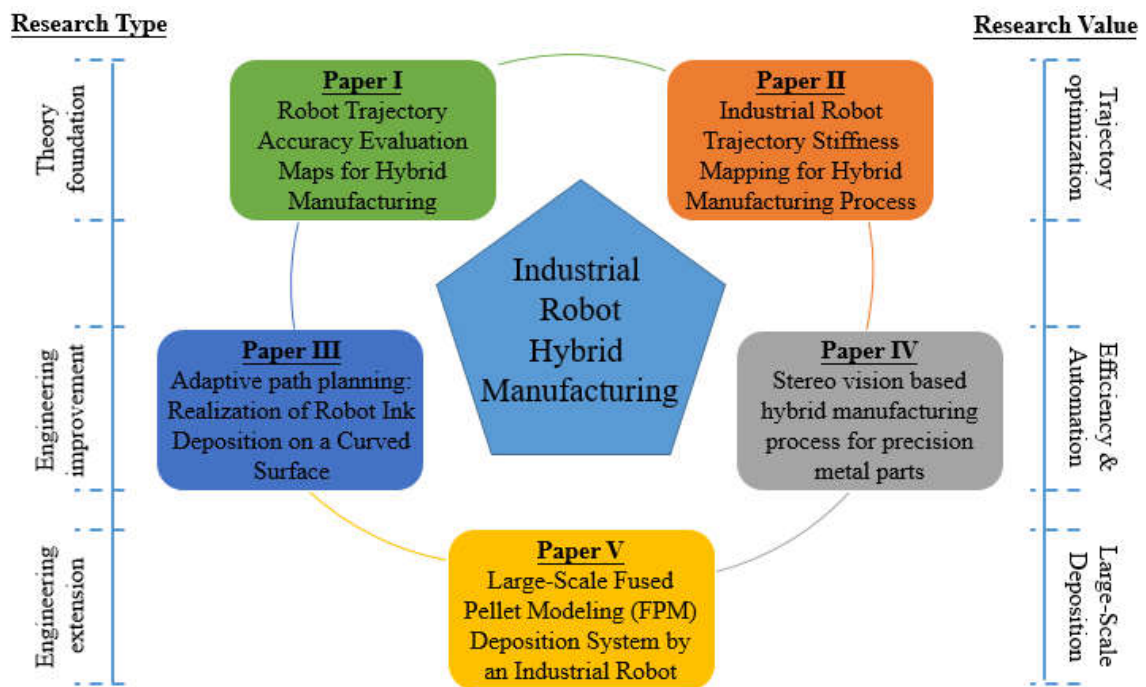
Research Type

Research Value

Theory foundation

Engineering improvement

Engineering extension

Trajectory optimization

Efficiency & Automation

Large-Scale Deposition

Paper I
Robot Trajectory Accuracy Evaluation Maps for Hybrid Manufacturing

Paper II
Industrial Robot Trajectory Stiffness Mapping for Hybrid Manufacturing Process

Industrial Robot Hybrid Manufacturing

Paper III
Adaptive path planning: Realization of Robot Ink Deposition on a Curved Surface

Paper IV
Stereo vision based hybrid manufacturing process for precision metal parts

Paper V
Large-Scale Fused Pellet Modeling (FPM) Deposition System by an Industrial Robot